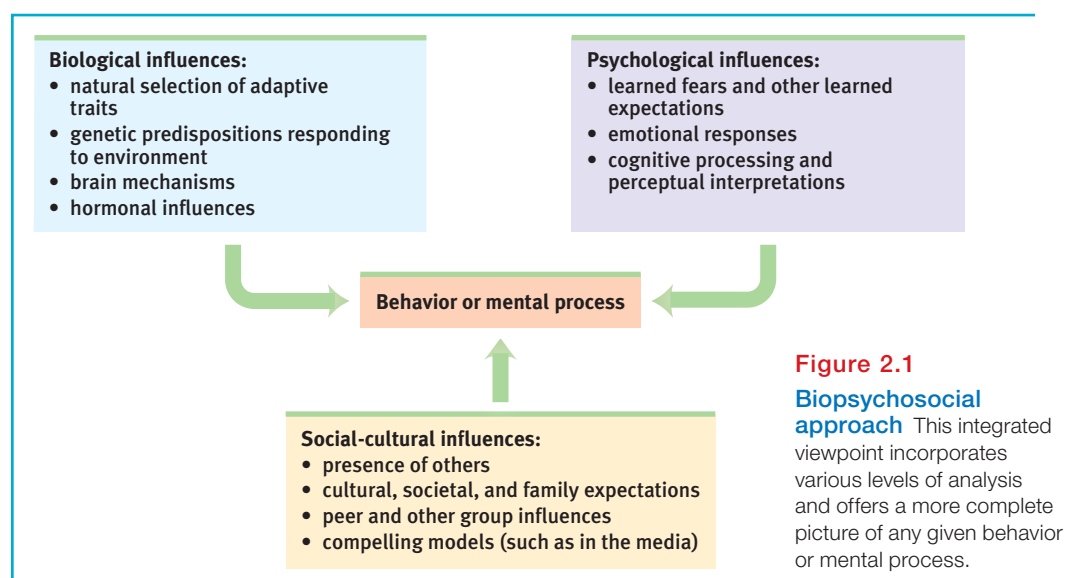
Biological influences:
• natural selection of adaptive traits
• genetic predispositions responding to environment
• brain mechanisms
• hormonal influences

Psychological influences:
• learned fears and other learned expectations
• emotional responses
• cognitive processing and perceptual interpretations

Behavior or mental process

Social-cultural influences:
• presence of others
• cultural, societal, and family expectations
• peer and other group influences
• compelling models (such as in the media)

Figure 2.1

Biopsychosocial approach This integrated viewpoint incorporates various levels of analysis and offers a more complete picture of any given behavior or mental process.